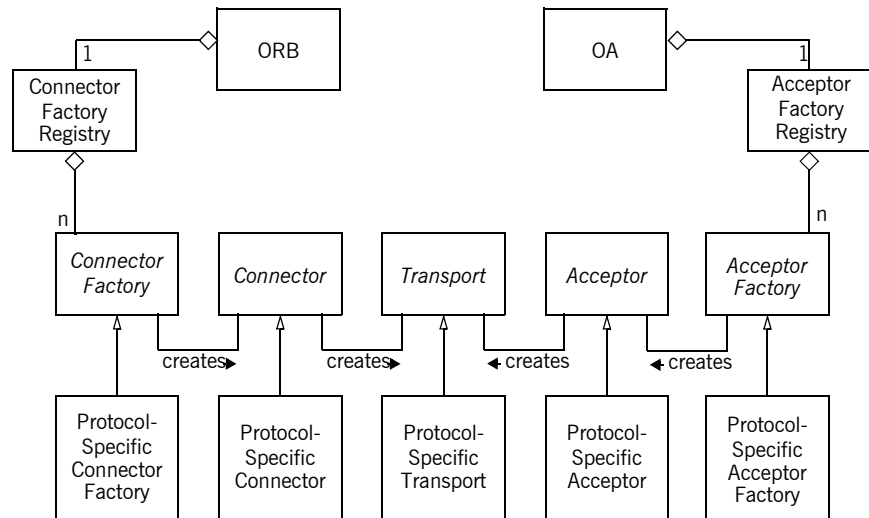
1

ORB

OA

1

Connector Factory Registry

Acceptor Factory Registry

n

n

*Connector Factory*

*Connector*

*Transport*

*Acceptor*

*Acceptor Factory*

creates

creates

creates

creates

Protocol-Specific Connector Factory

Protocol-Specific Connector

Protocol-Specific Transport

Protocol-Specific Acceptor

Protocol-Specific Acceptor Factory